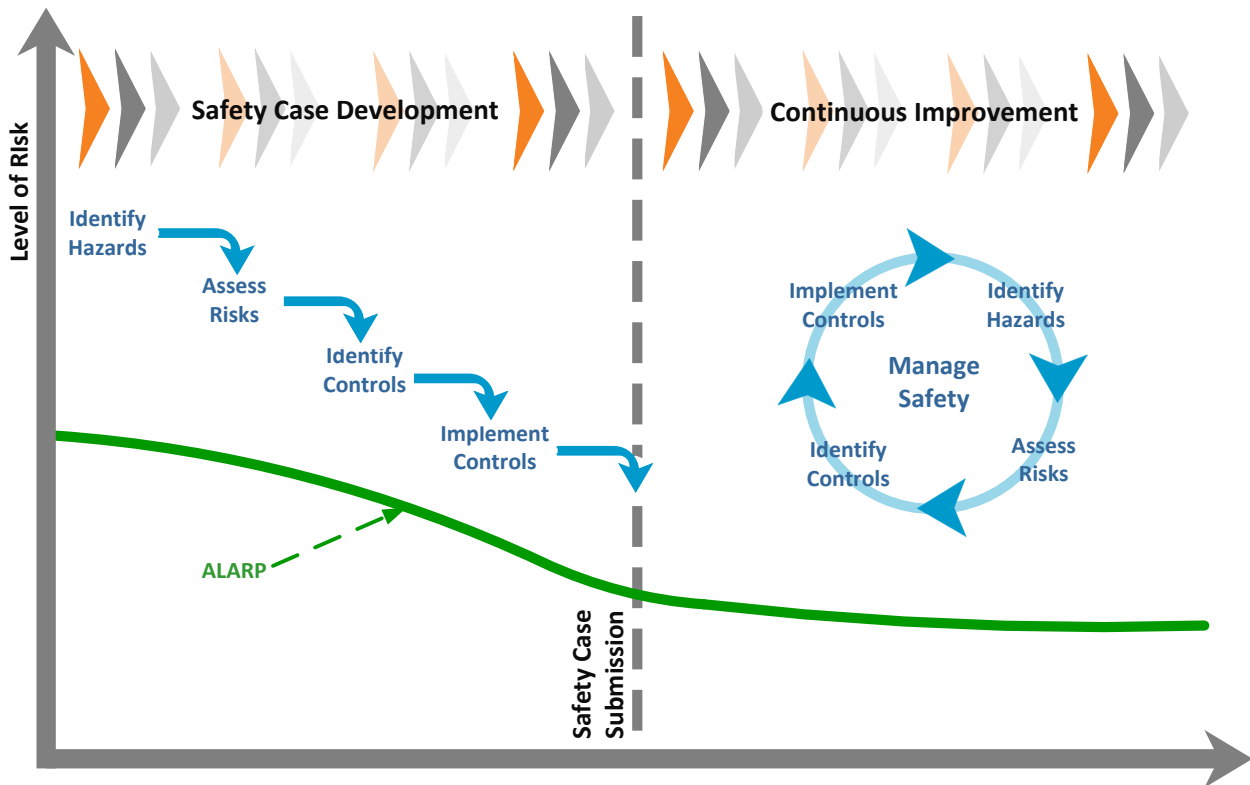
Level of Risk

Safety Case Development

Continuous Improvement

Identify Hazards

Assess Risks

Identify Controls

Implement Controls

Implement Controls

Identify Hazards

Manage Safety

Identify Controls

Assess Risks

ALARP

Safety Case Submission